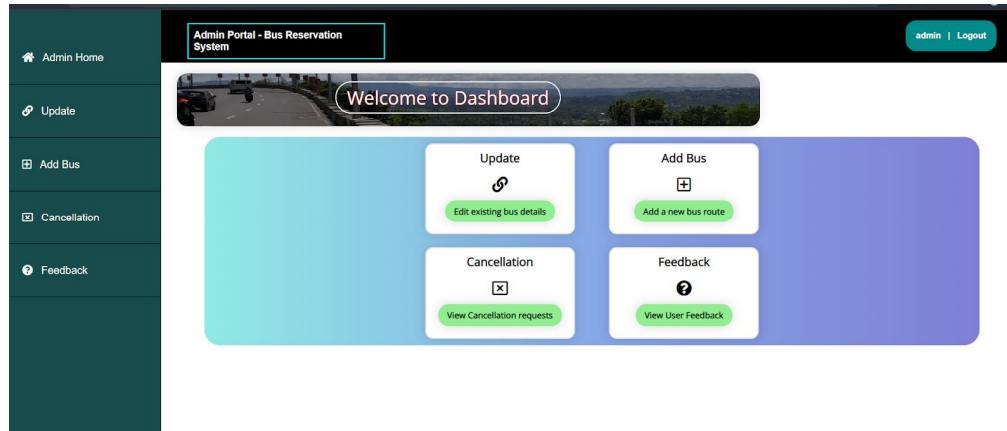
Admin Home

Update

Add Bus

Cancellation

Feedback

Admin Portal - Bus Reservation System

admin | Logout

Welcome to Dashboard

Update

Edit existing bus details

Add Bus

Add a new bus route

Cancellation

View Cancellation requests

Feedback

View User Feedback